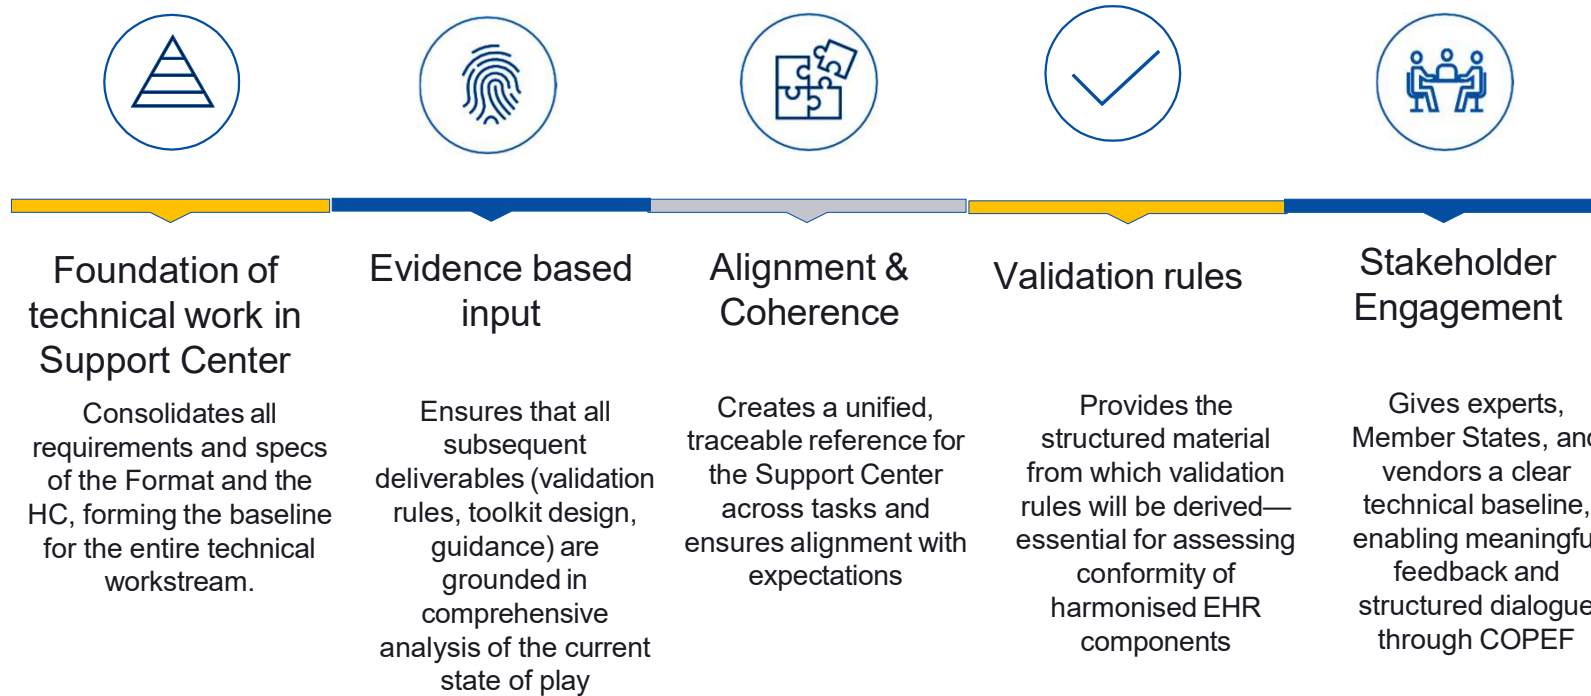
Foundation of technical work in Support Center

Consolidates all requirements and specs of the Format and the HC, forming the baseline for the entire technical workstream.

Evidence based input

Ensures that all subsequent deliverables (validation rules, toolkit design, guidance) are grounded in comprehensive analysis of the current state of play

Alignment & Coherence

Creates a unified, traceable reference for the Support Center across tasks and ensures alignment with expectations

Validation rules

Provides the structured material from which validation rules will be derived—essential for assessing conformity of harmonised EHR components

Stakeholder Engagement

Gives experts, Member States, and vendors a clear technical baseline, enabling meaningfu feedback and structured dialogue through COPEF